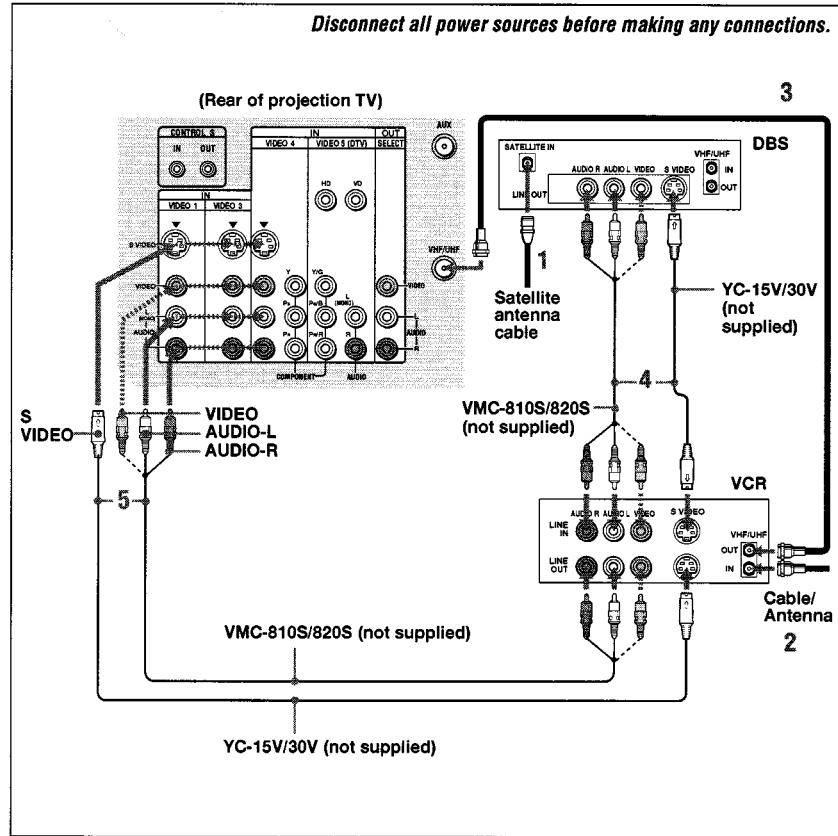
Disconnect all power sources before making any connections.

(Rear of projection TV)

CONTROL S
IN OUT

IN
VIDEO 1 VIDEO 3
S VIDEO
VIDEO
L (MONO)
AUDIO
R

IN OUT
VIDEO 4 VIDEO 5 (DTV) SELECT
HD VD
Y Y/G
$P_B$ $P_B/B$
$P_R$ $P_R/R$
L (MONO)
R
COMPONENT AUDIO
VIDEO
AUDIO

AUX
VHF/UHF

3

DBS
SATELLITE IN
LINE OUT
AUDIO R AUDIO L VIDEO S VIDEO
VHF/UHF
IN
OUT

1
Satellite antenna cable

YC-15V/30V (not supplied)

4
VMC-810S/820S (not supplied)

S VIDEO
VIDEO
AUDIO-L
AUDIO-R

5

VCR
AUDIO R AUDIO L VIDEO S VIDEO
LINE IN
LINE OUT
VHF/UHF
OUT
IN

Cable/ Antenna
2

VMC-810S/820S (not supplied)

YC-15V/30V (not supplied)